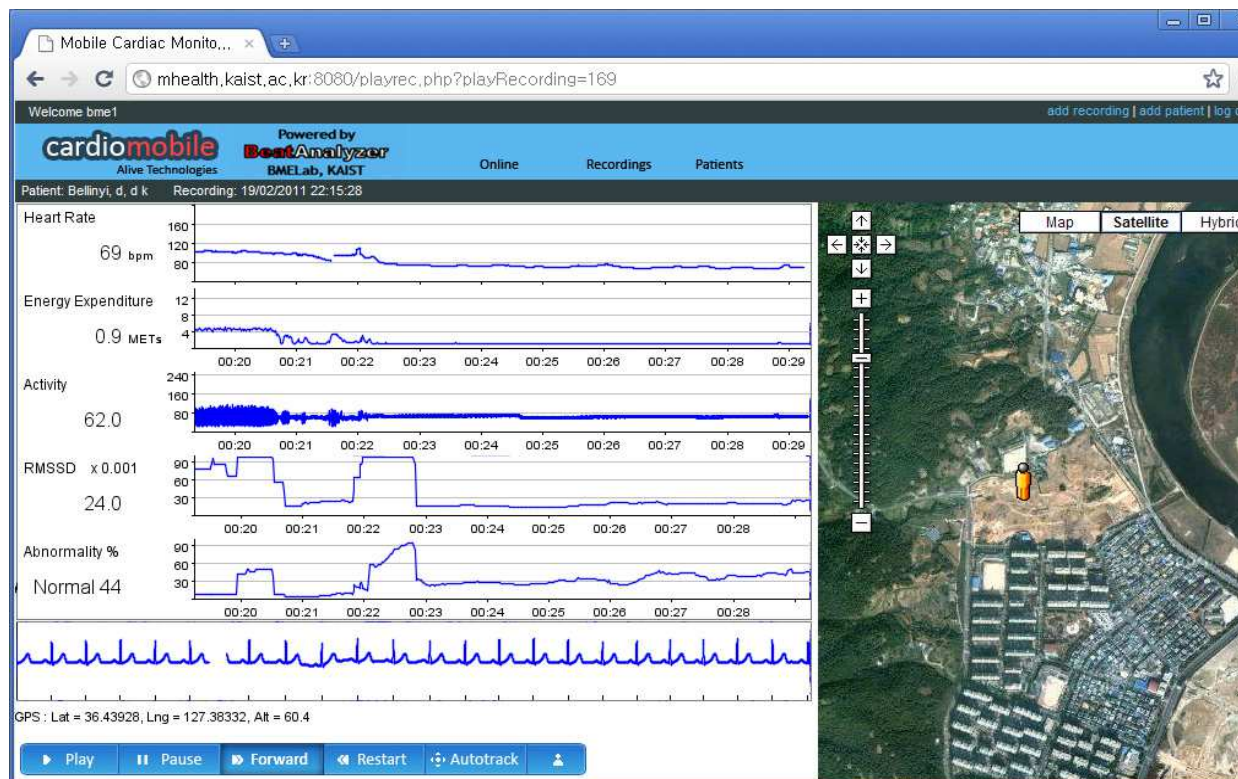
Mobile Cardiac Monito... ×

mhealth.kaist.ac.kr:8080/playrec.php?playRecording=169

Welcome bme1

add recording | add patient | log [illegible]

cardiomobile
Alive Technologies

Powered by
BeatAnalyzer
BMELab, KAIST

Online Recordings Patients

Patient: Bellinyi, d, d k Recording: 19/02/2011 22:15:28

Heart Rate
69 bpm
160
120
80

Energy Expenditure
0.9 METs
12
8
4

00:20 00:21 00:22 00:23 00:24 00:25 00:26 00:27 00:28 00:29

Activity
62.0
240
160
80

00:20 00:21 00:22 00:23 00:24 00:25 00:26 00:27 00:28 00:29

RMSSD x 0.001
24.0
90
60
30

00:20 00:21 00:22 00:23 00:24 00:25 00:26 00:27 00:28

Abnormality %
Normal 44
90
60
30

00:20 00:21 00:22 00:23 00:24 00:25 00:26 00:27 00:28

GPS : Lat = 36.43928, Lng = 127.38332, Alt = 60.4

Play Pause Forward Restart Autotrack

Map Satellite Hybri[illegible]